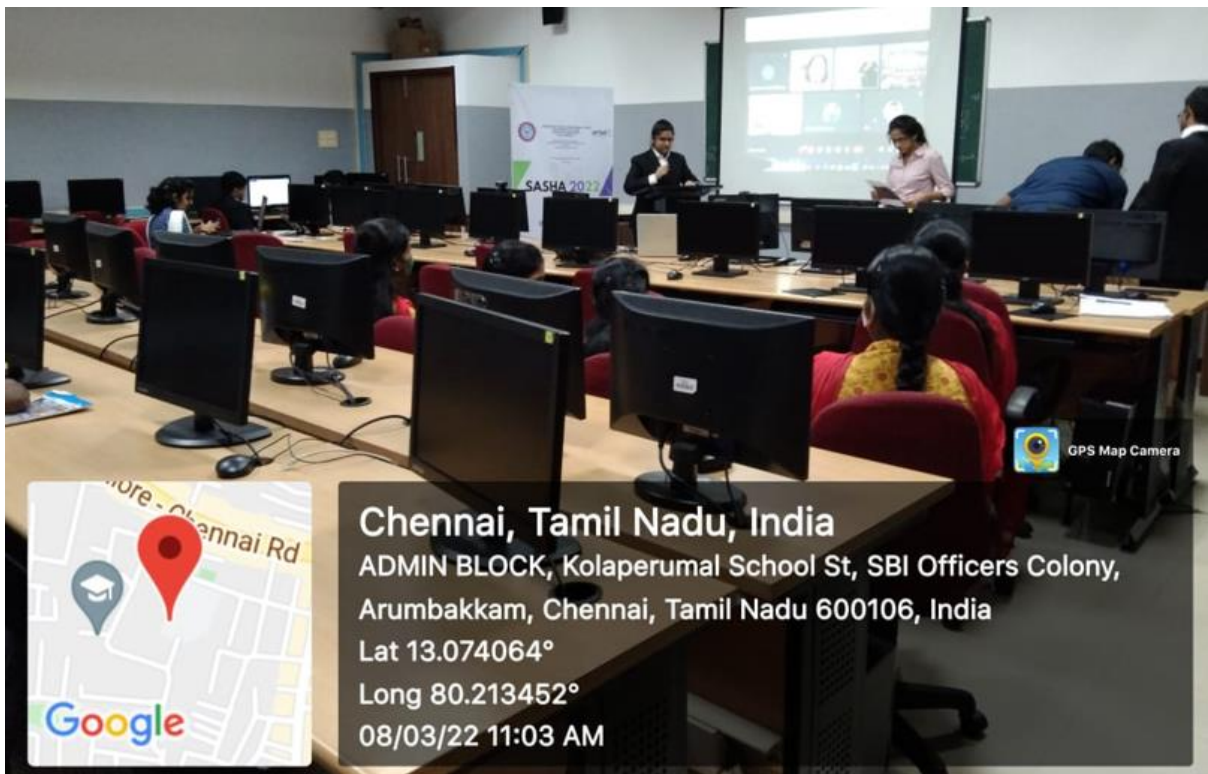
SASHA 2022

GPS Map Camera

Chennai, Tamil Nadu, India
ADMIN BLOCK, Kolaperumal School St, SBI Officers Colony, Arumbakkam, Chennai, Tamil Nadu 600106, India
Lat 13.074064°
Long 80.213452°
08/03/22 11:03 AM

ore - Chennai Rd

Google